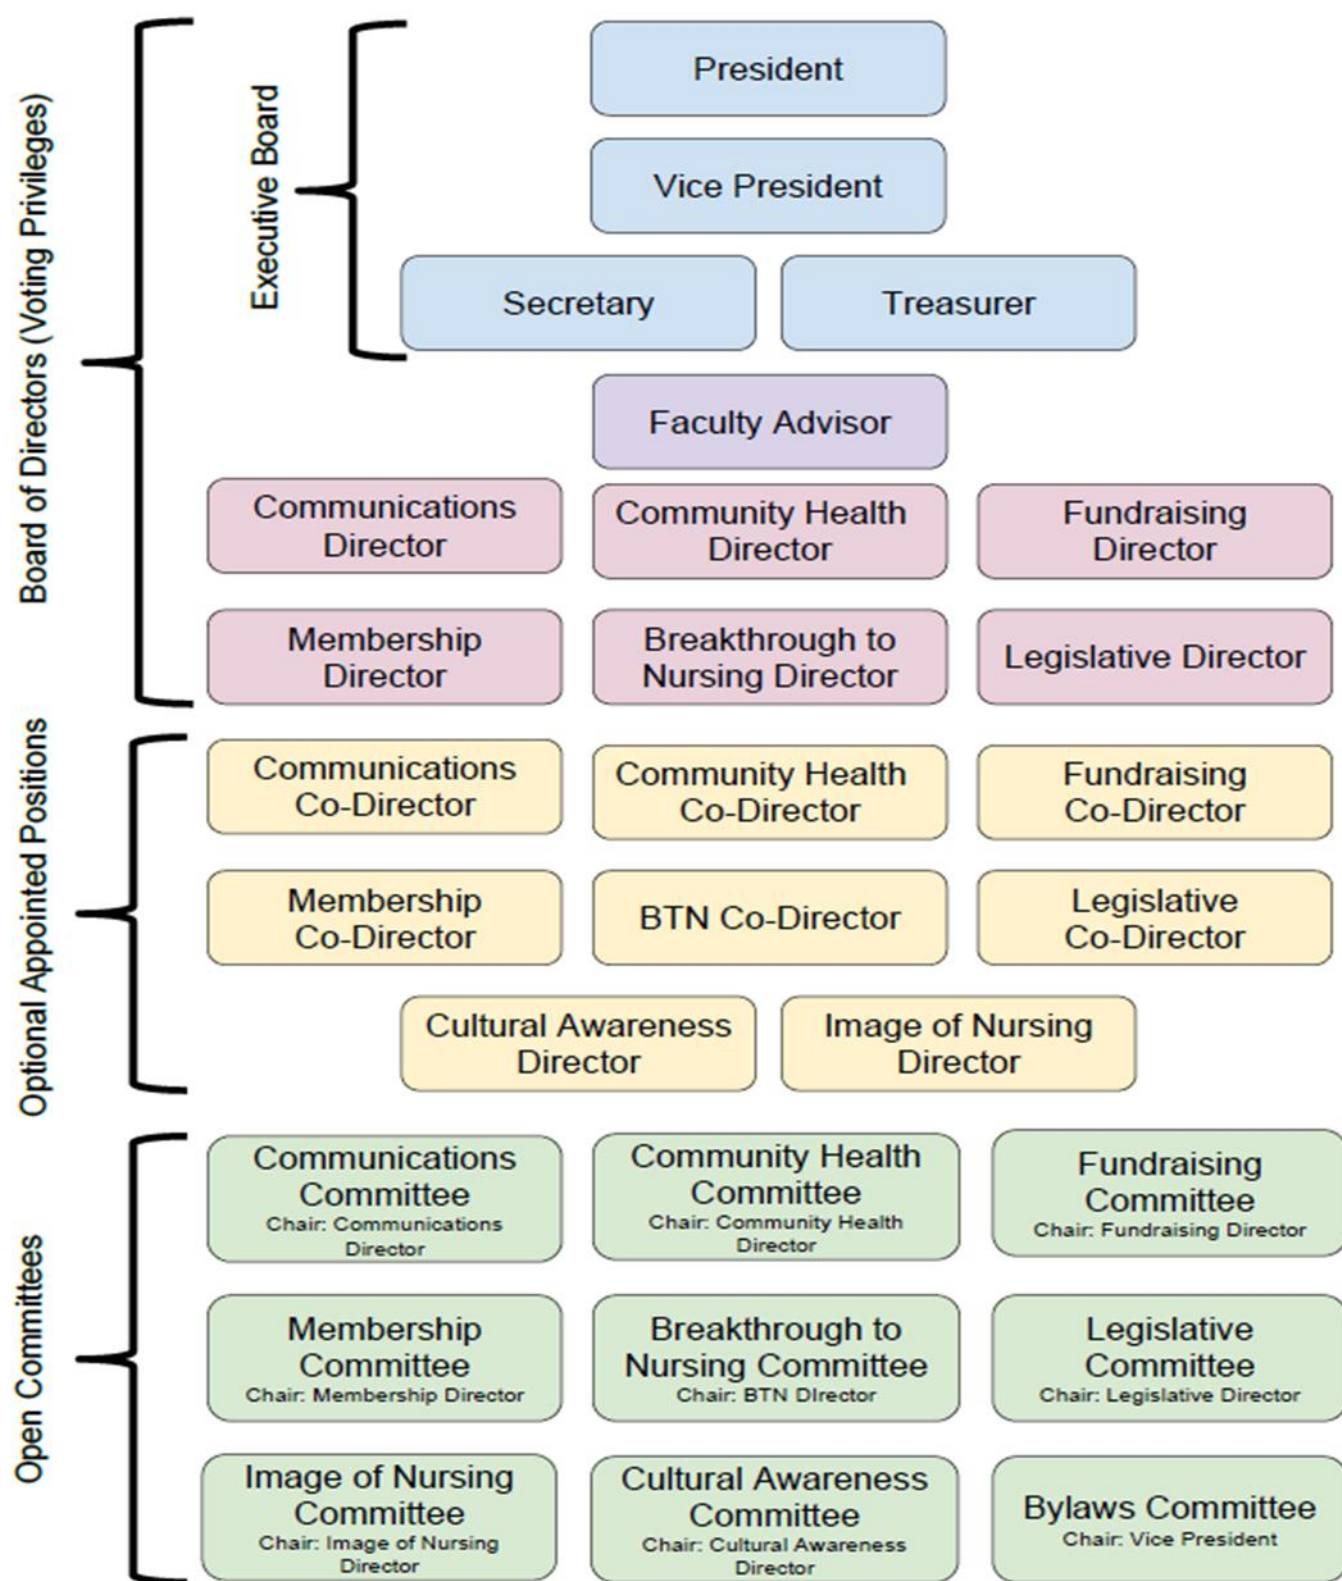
Board of Directors (Voting Privileges)

Executive Board

President

Vice President

Secretary

Treasurer

Faculty Advisor

Communications Director

Community Health Director

Fundraising Director

Membership Director

Breakthrough to Nursing Director

Legislative Director

Optional Appointed Positions

Communications Co-Director

Community Health Co-Director

Fundraising Co-Director

Membership Co-Director

BTN Co-Director

Legislative Co-Director

Cultural Awareness Director

Image of Nursing Director

Open Committees

Communications Committee
Chair: Communications Director

Community Health Committee
Chair: Community Health Director

Fundraising Committee
Chair: Fundraising Director

Membership Committee
Chair: Membership Director

Breakthrough to Nursing Committee
Chair: BTN DIrector

Legislative Committee
Chair: Legislative Director

Image of Nursing Committee
Chair: Image of Nursing Director

Cultural Awareness Committee
Chair: Cultural Awareness Director

Bylaws Committee
Chair: Vice President